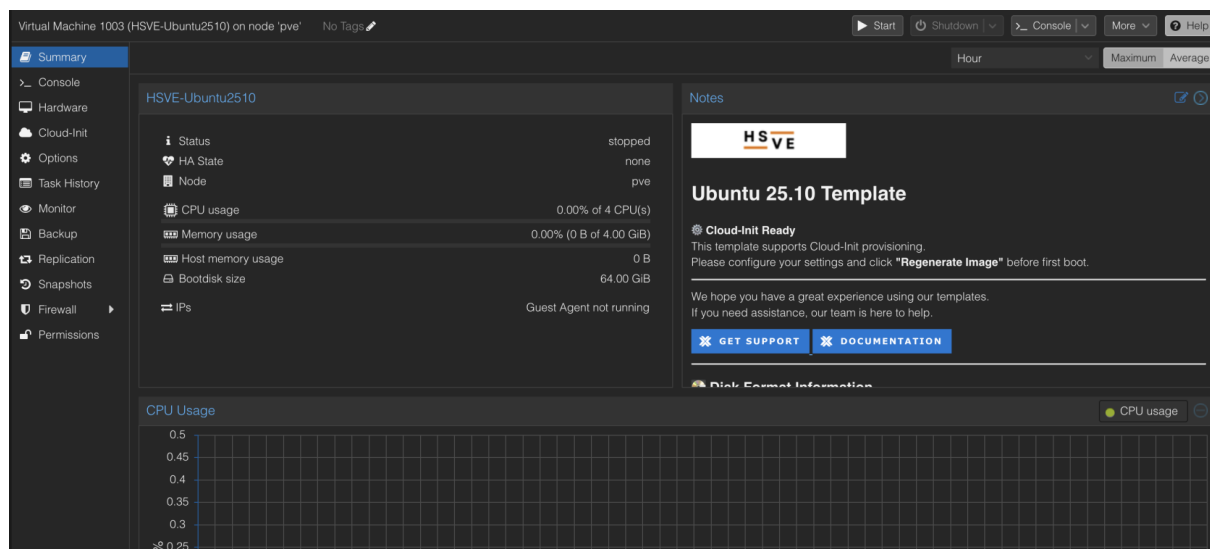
Virtual Machine 1003 (HSVE-Ubuntu2510) on node 'pve' No Tags

Start Shutdown Console More Help

Summary
Console
Hardware
Cloud-Init
Options
Task History
Monitor
Backup
Replication
Snapshots
Firewall
Permissions

Hour Maximum Average

HSVE-Ubuntu2510

| | |
|---|---|
| Status | stopped |
| HA State | none |
| Node | pve |
| CPU usage | 0.00% of 4 CPU(s) |
| Memory usage | 0.00% (0 B of 4.00 GiB) |
| Host memory usage | 0 B |
| Bootdisk size | 64.00 GiB |
| IPs | Guest Agent not running |

Notes

HSVE

Ubuntu 25.10 Template

Cloud-Init Ready
This template supports Cloud-Init provisioning.
Please configure your settings and click **"Regenerate Image"** before first boot.

We hope you have a great experience using our templates.
If you need assistance, our team is here to help.

GET SUPPORT DOCUMENTATION

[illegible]

CPU Usage

CPU usage

0.5
0.45
0.4
0.35
0.3
0.25